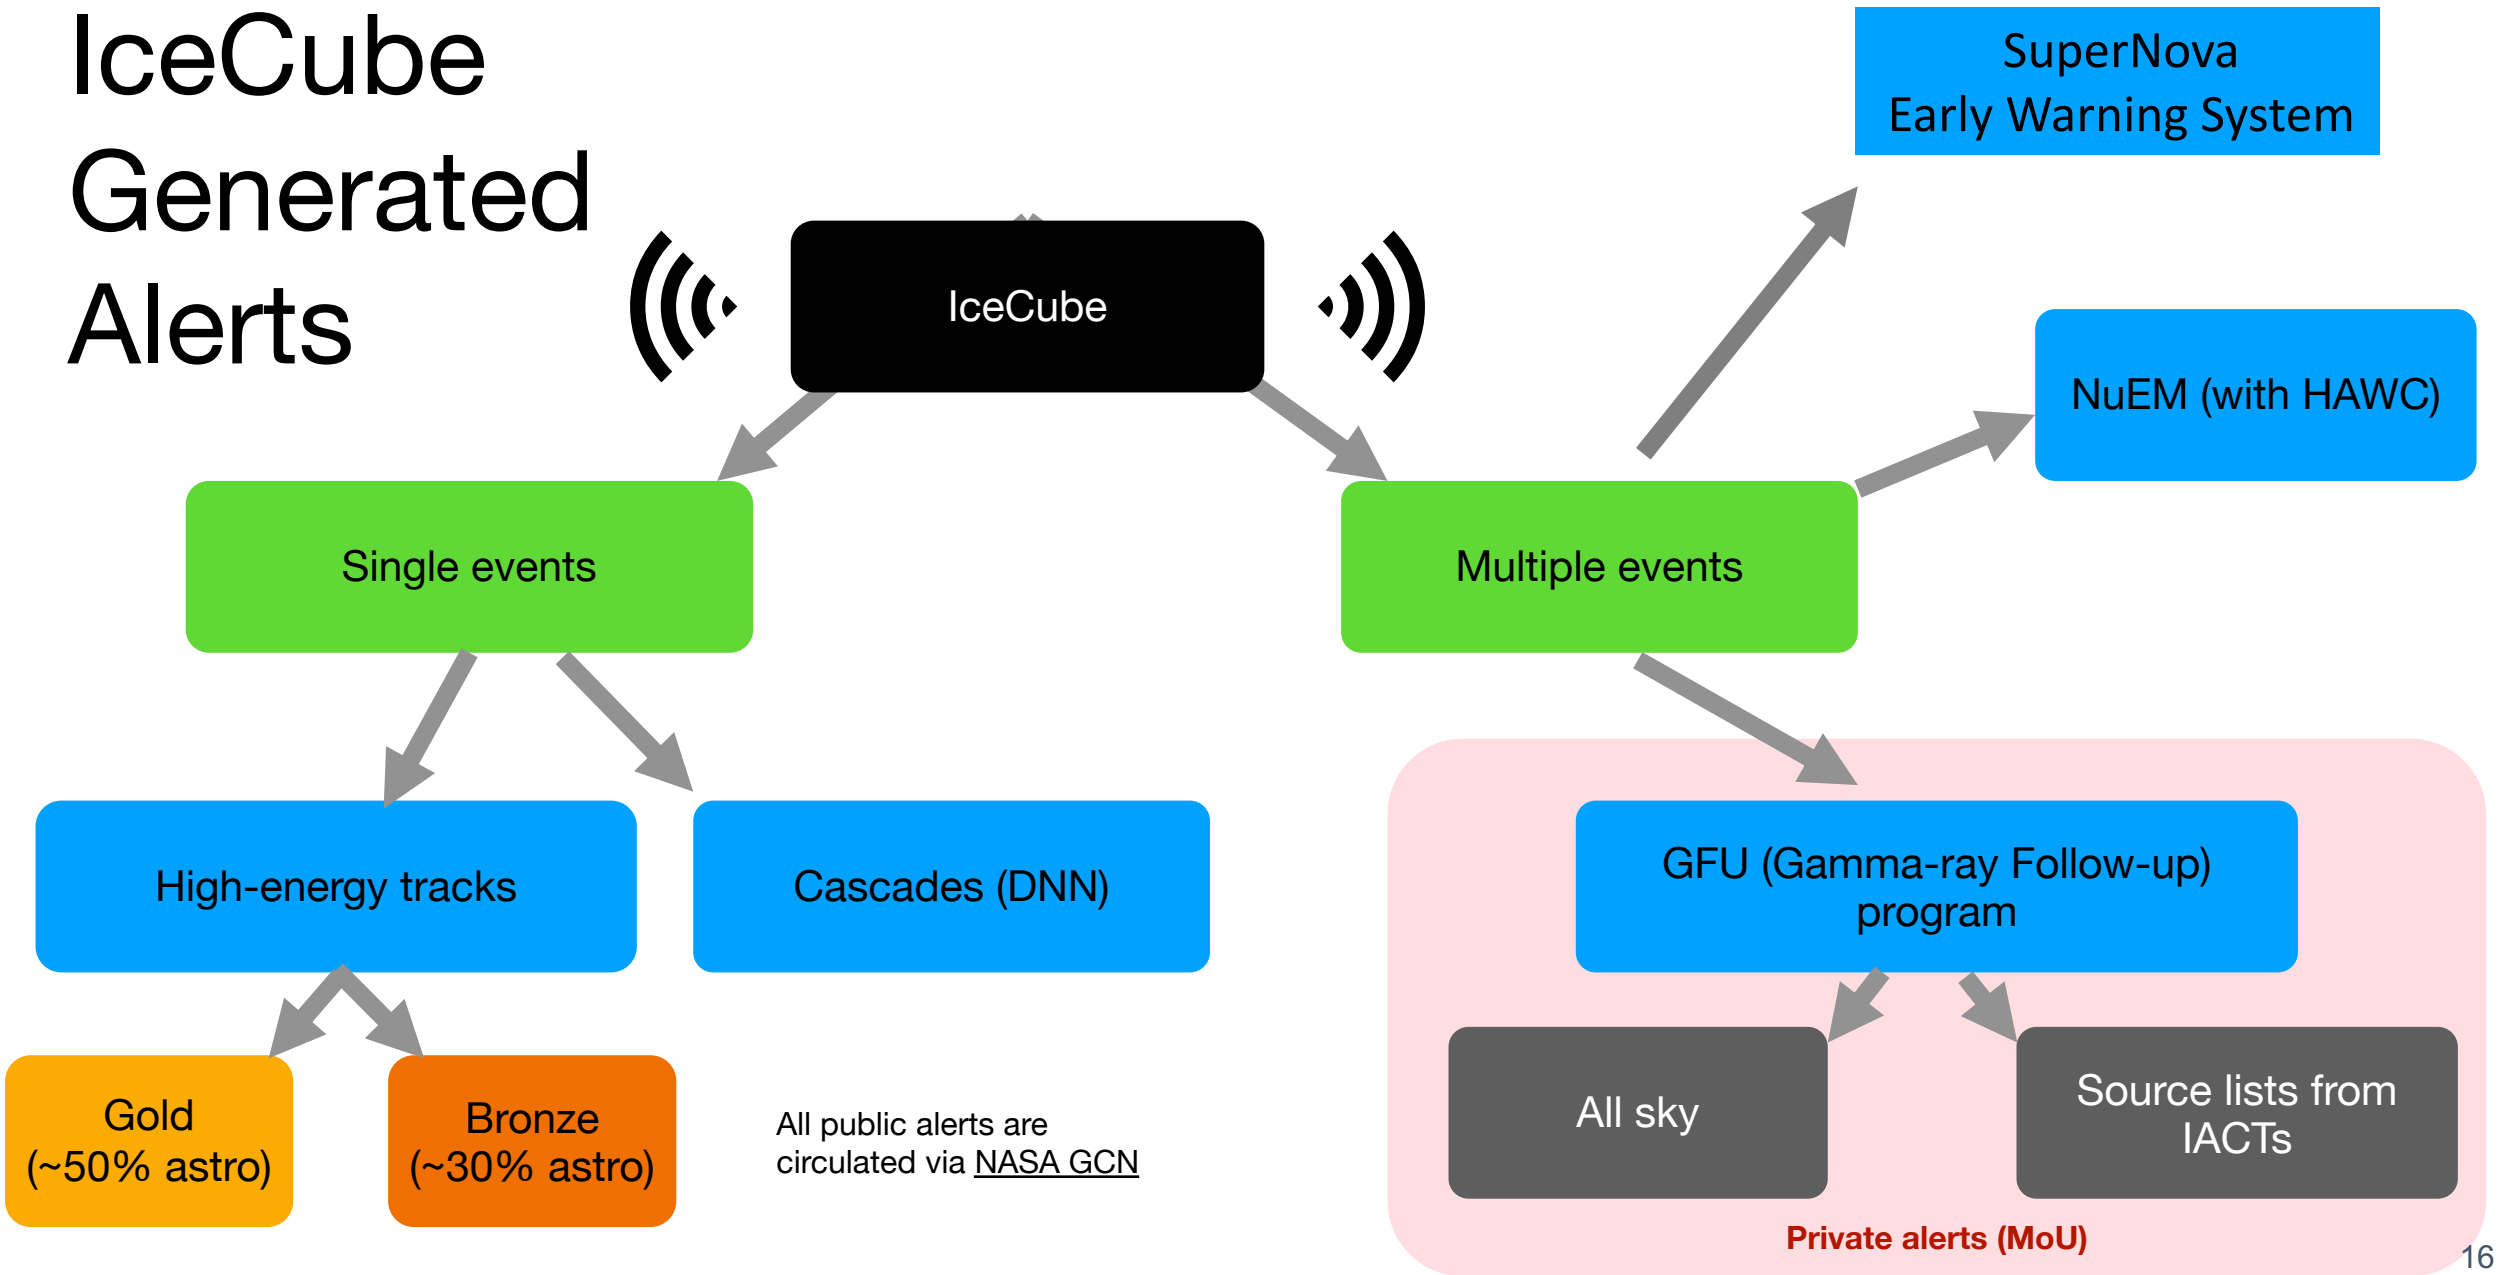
IceCube Generated Alerts

SuperNova
Early Warning System

IceCube

NuEM (with HAWC)

Single events

Multiple events

High-energy tracks

Cascades (DNN)

GFU (Gamma-ray Follow-up) program

All sky

Source lists from IACTs

Gold
(~50% astro)

Bronze
(~30% astro)

All public alerts are circulated via NASA GCN

Private alerts (MoU)

16